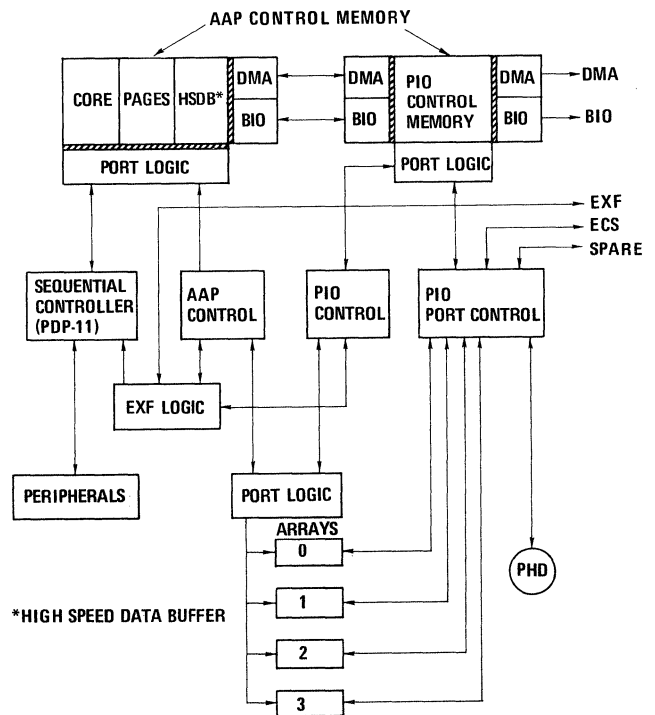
AAP CONTROL MEMORY

CORE
PAGES
HSDB*
DMA
BIO
DMA
BIO
PIO CONTROL MEMORY
DMA
BIO
DMA
BIO

PORT LOGIC
PORT LOGIC

EXF
ECS
SPARE

SEQUENTIAL CONTROLLER (PDP-11)
AAP CONTROL
PIO CONTROL
PIO PORT CONTROL

EXF LOGIC

PERIPHERALS
PORT LOGIC

ARRAYS
0
1
2
3

PHD

*HIGH SPEED DATA BUFFER